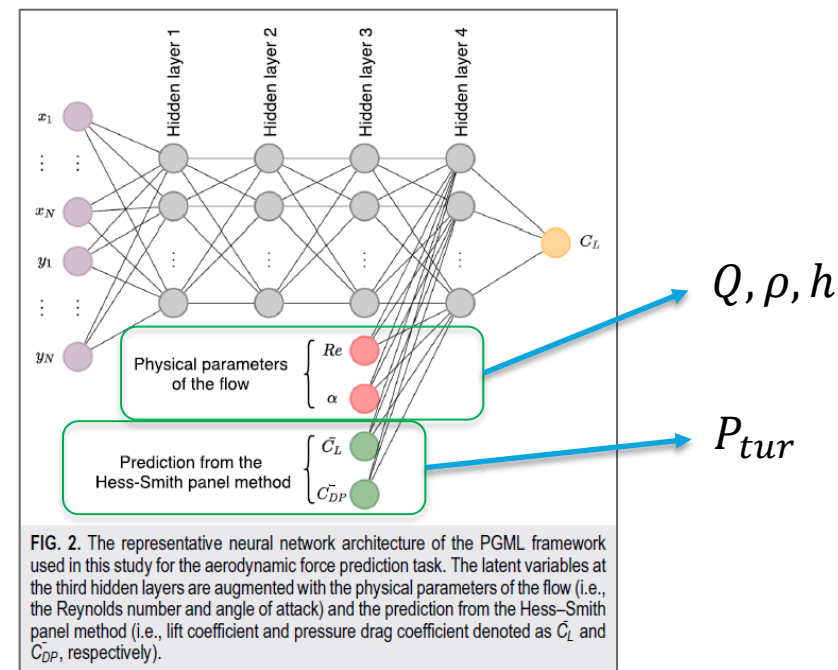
Hidden layer 1
Hidden layer 2
Hidden layer 3
Hidden layer 4

$x_1$
$\vdots$ $\vdots$
$x_N$
$y_1$
$\vdots$ $\vdots$
$y_N$

$\vdots$ $\vdots$ $\vdots$ $\vdots$

$C_L$

$Q, \rho, h$

Physical parameters of the flow
$Re$
$\alpha$

$P_{tur}$

Prediction from the Hess-Smith panel method
$\bar{C_L}$
$\bar{C_{DP}}$

FIG. 2. The representative neural network architecture of the PGML framework used in this study for the aerodynamic force prediction task. The latent variables at the third hidden layers are augmented with the physical parameters of the flow (i.e., the Reynolds number and angle of attack) and the prediction from the Hess–Smith panel method (i.e., lift coefficient and pressure drag coefficient denoted as $\bar{C_L}$ and $\bar{C_{DP}}$, respectively).